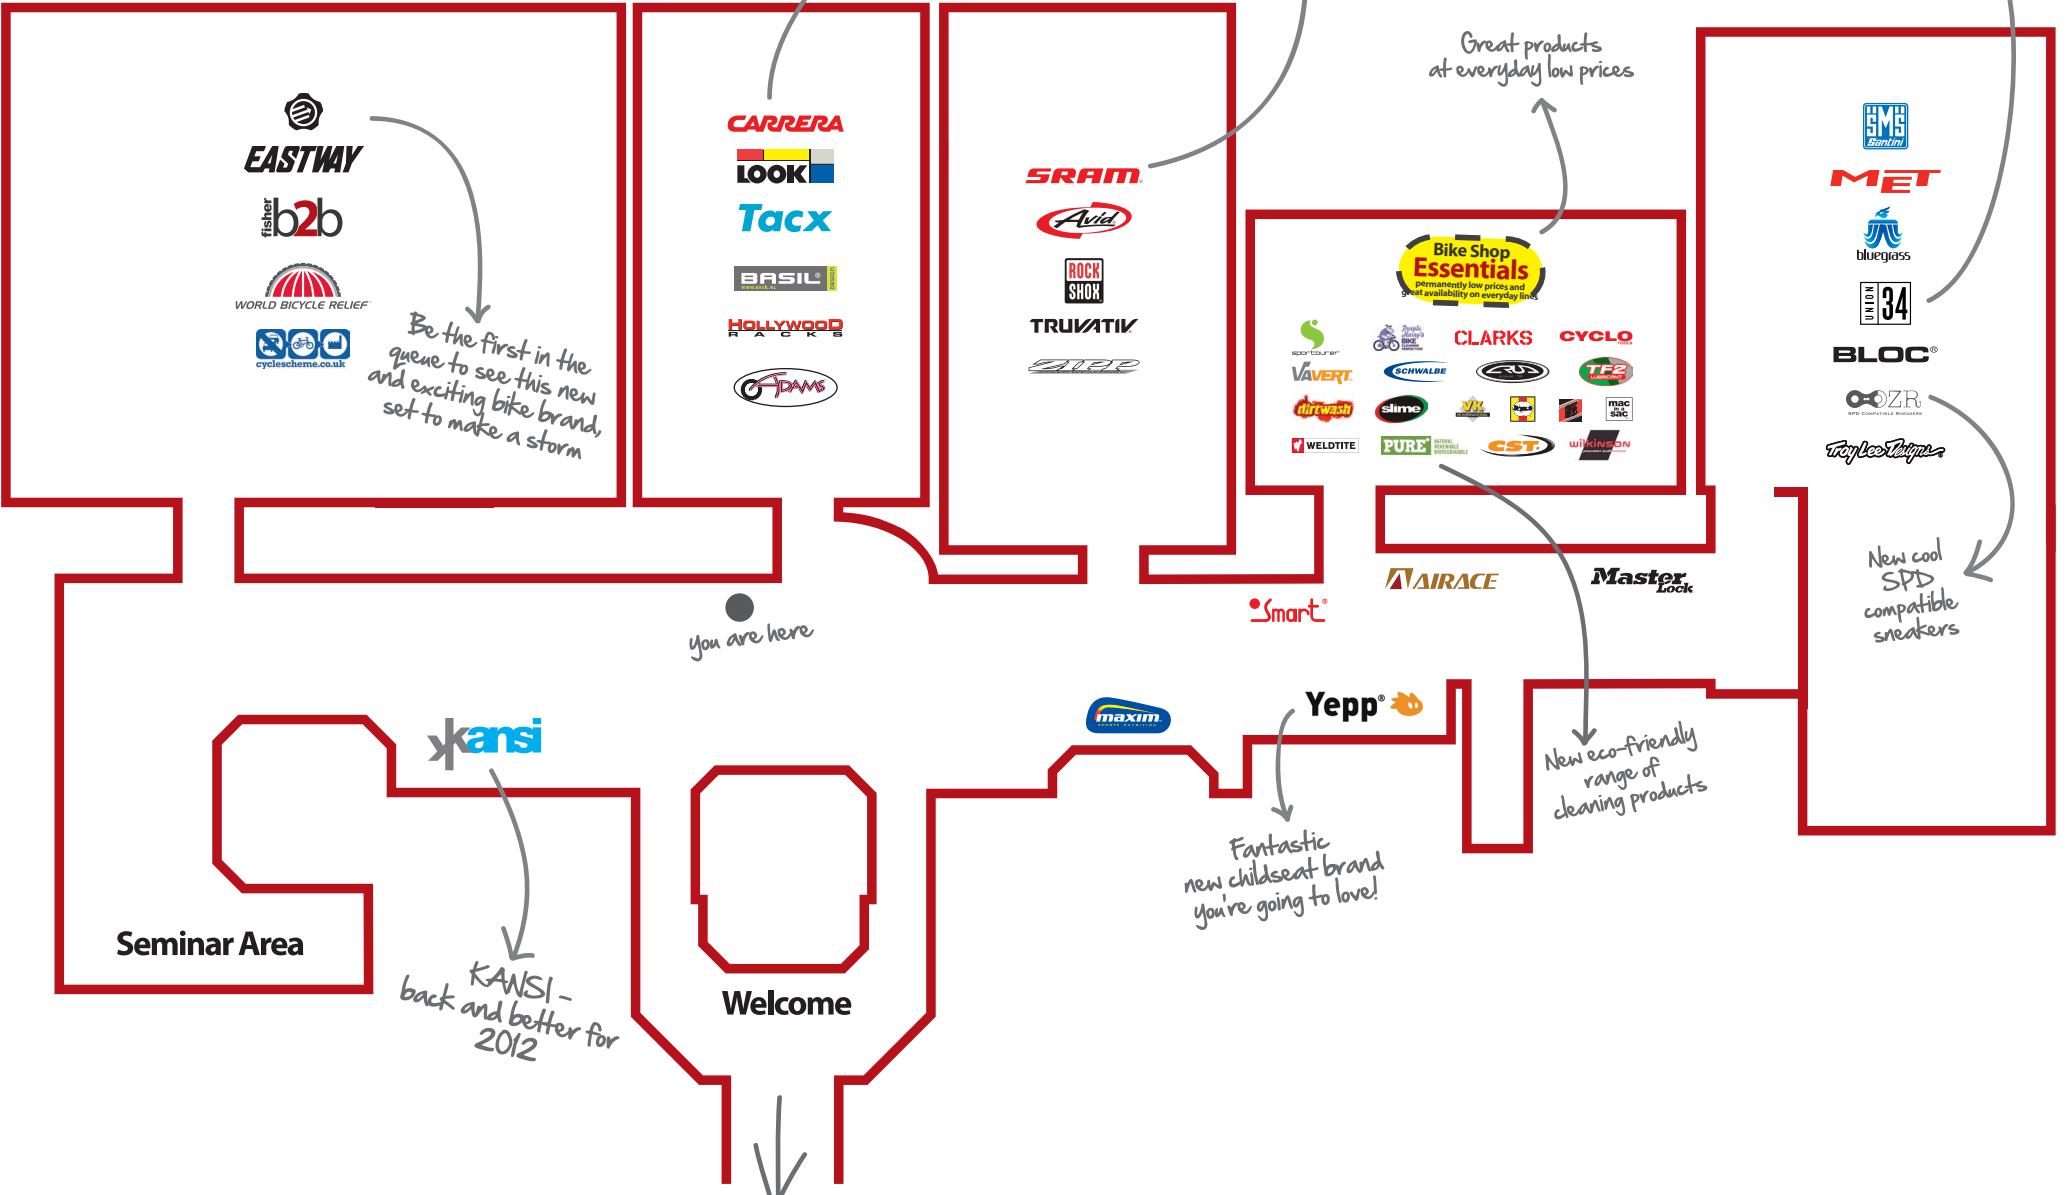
EASTWAY

fisher b2b

WORLD BICYCLE RELIEF

cyclescheme.co.uk

Be the first in the queue to see this new and exciting bike brand, set to make a storm

CARRERA

LOOK

Tacx

BASIL

HOLLYWOOD RACKS

ADAMS

SRAM

Avid

ROCK SHOX

TRUVATIV

ZIPP

Great products at everyday low prices

Bike Shop Essentials permanently low prices and great availability on everyday lines

sportourer

Purple Harry's BIKE

CLARKS

CYCLO

VAVERT

SCHWALBE

TF2

dirtwash

slime

VK

mac in a sac

WELDTITE

PURE

CST

wilkinson

SMS Santini

MET

bluegrass

UNION 34

BLOC

OZR SPD COMPATIBLE SNEAKERS

Troy Lee Designs

New cool SPD compatible sneakers

Smart

AIRACE

Master Lock

you are here

kansi

maxim

Yepp

Fantastic new childseat brand you're going to love!

New eco-friendly range of cleaning products

Seminar Area

KANSI - back and better for 2012

Welcome